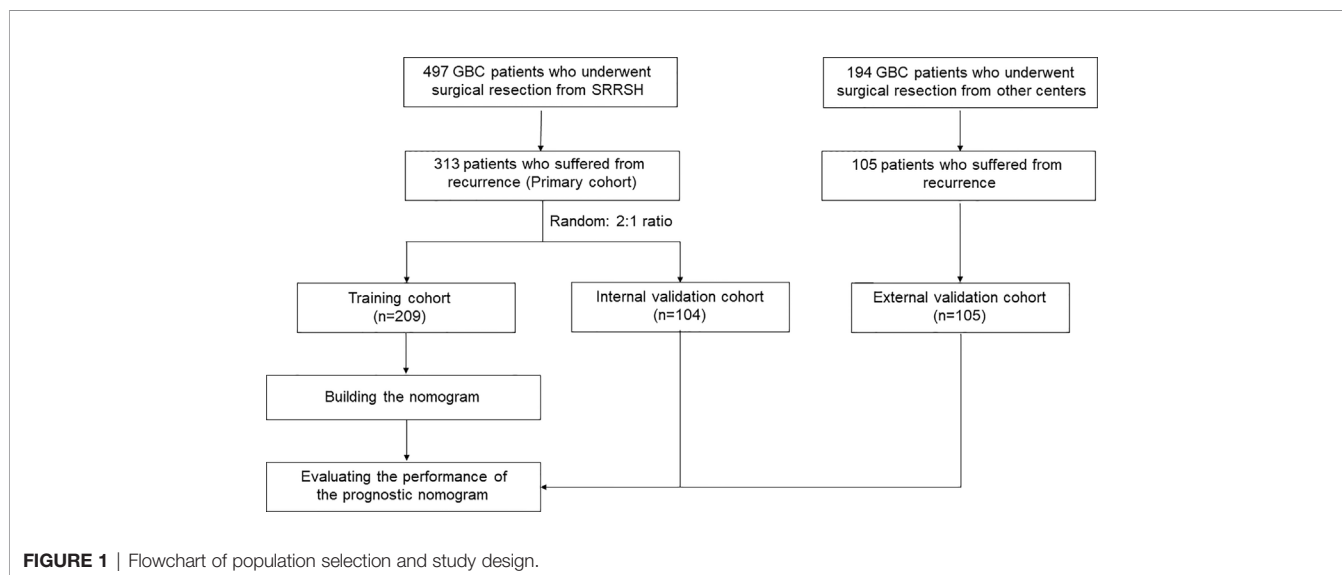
497 GBC patients who underwent surgical resection from SRRSH

194 GBC patients who underwent surgical resection from other centers

313 patients who suffered from recurrence (Primary cohort)

105 patients who suffered from recurrence

Random: 2:1 ratio

Training cohort (n=209)

Internal validation cohort (n=104)

External validation cohort (n=105)

Building the nomogram

Evaluating the performance of the prognostic nomogram

FIGURE 1 | Flowchart of population selection and study design.